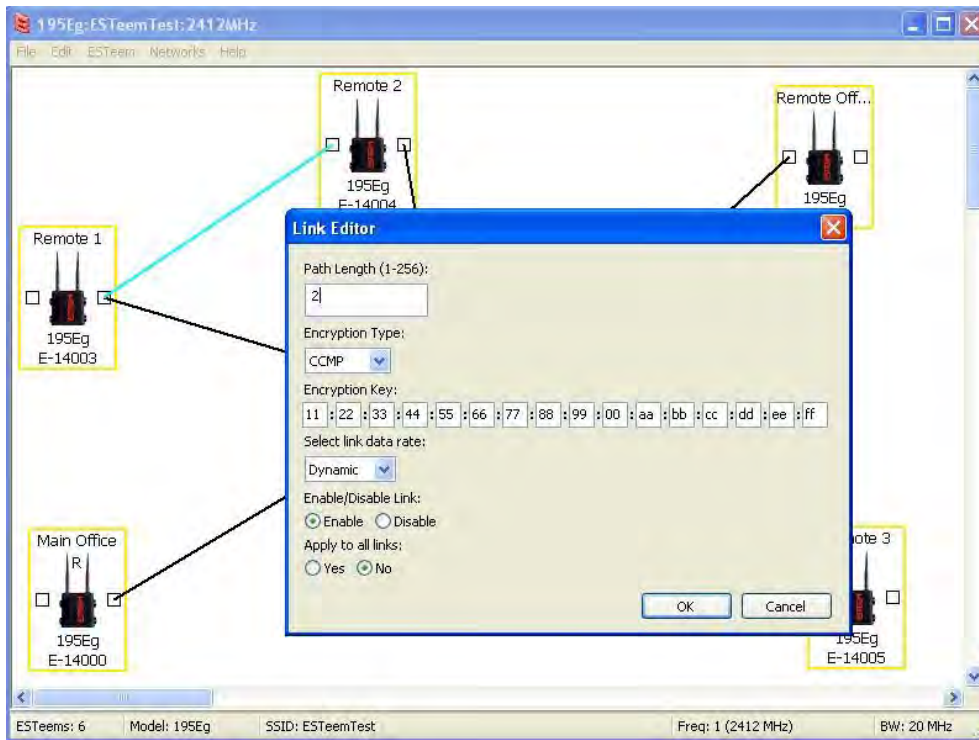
195Eg:ESTeemTest:2412MHz

File Edit ESTeem Networks Help

Remote 2

195Eg
E-14004

Remote Off...

195Eg

Remote 1

195Eg
E-14003

Link Editor

Path Length (1-256):

2

Encryption Type:

CCMP

Encryption Key:

11 : 22 : 33 : 44 : 55 : 66 : 77 : 88 : 99 : 00 : aa : bb : cc : dd : ee : ff

Select link data rate:

Dynamic

Enable/Disable Link:

Enable Disable

Apply to all links:

Yes No

OK Cancel

Main Office

R

195Eg
E-14000

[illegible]ote 3

195Eg
E-14005

ESTeems: 6 Model: 195Eg SSID: ESTeemTest Freq: 1 (2412 MHz) BW: 20 MHz